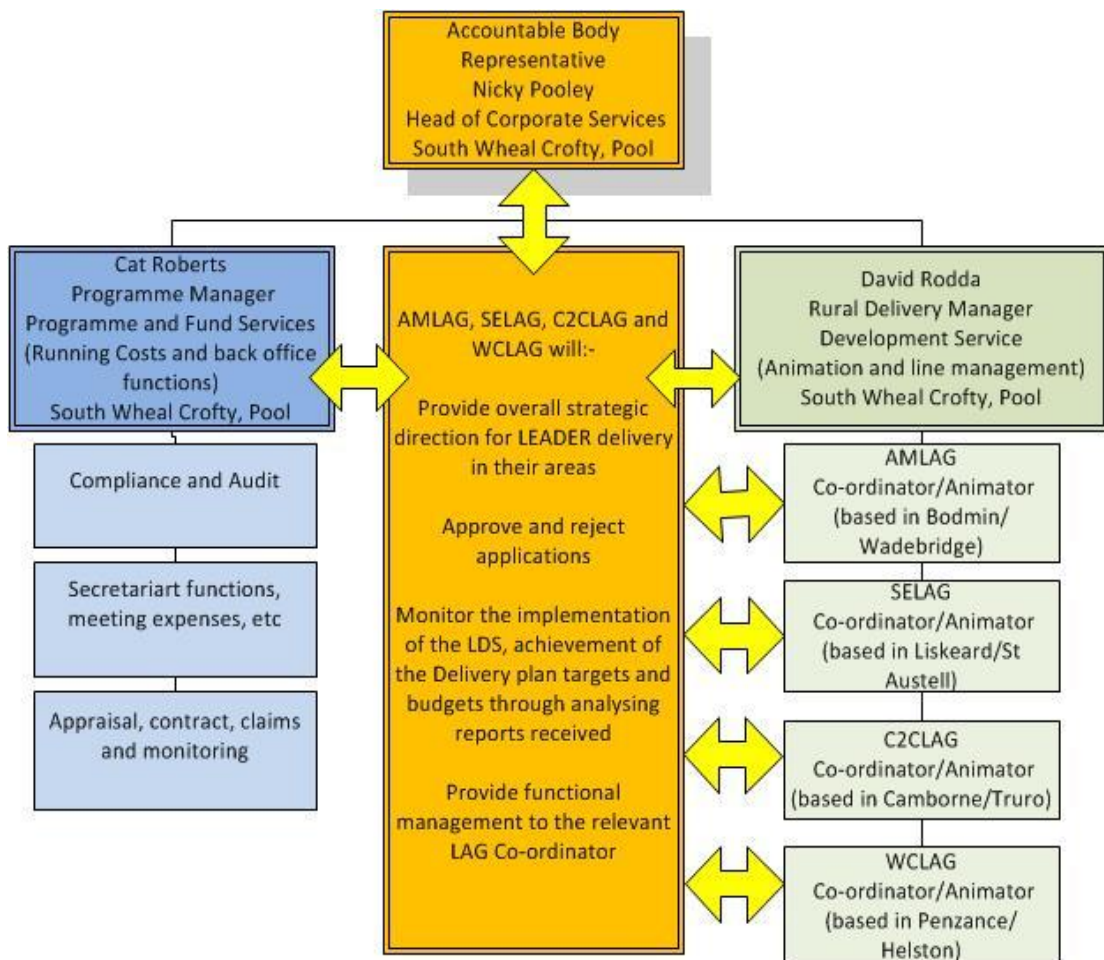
Accountable Body
Representative
Nicky Pooley
Head of Corporate Services
South Wheal Crofty, Pool

Cat Roberts
Programme Manager
Programme and Fund Services
(Running Costs and back office functions)
South Wheal Crofty, Pool

Compliance and Audit

Secretariart functions, meeting expenses, etc

Appraisal, contract, claims and monitoring

AMLAG, SELAG, C2CLAG and WCLAG will:-

Provide overall strategic direction for LEADER delivery in their areas

Approve and reject applications

Monitor the implementation of the LDS, achievement of the Delivery plan targets and budgets through analysing reports received

Provide functional management to the relevant LAG Co-ordinator

David Rodda
Rural Delivery Manager
Development Service
(Animation and line management)
South Wheal Crofty, Pool

AMLAG
Co-ordinator/Animator
(based in Bodmin/ Wadebridge)

SELAG
Co-ordinator/Animator
(based in Liskeard/St Austell)

C2CLAG
Co-ordinator/Animator
(based in Camborne/Truro)

WCLAG
Co-ordinator/Animator
(based in Penzance/ Helston)